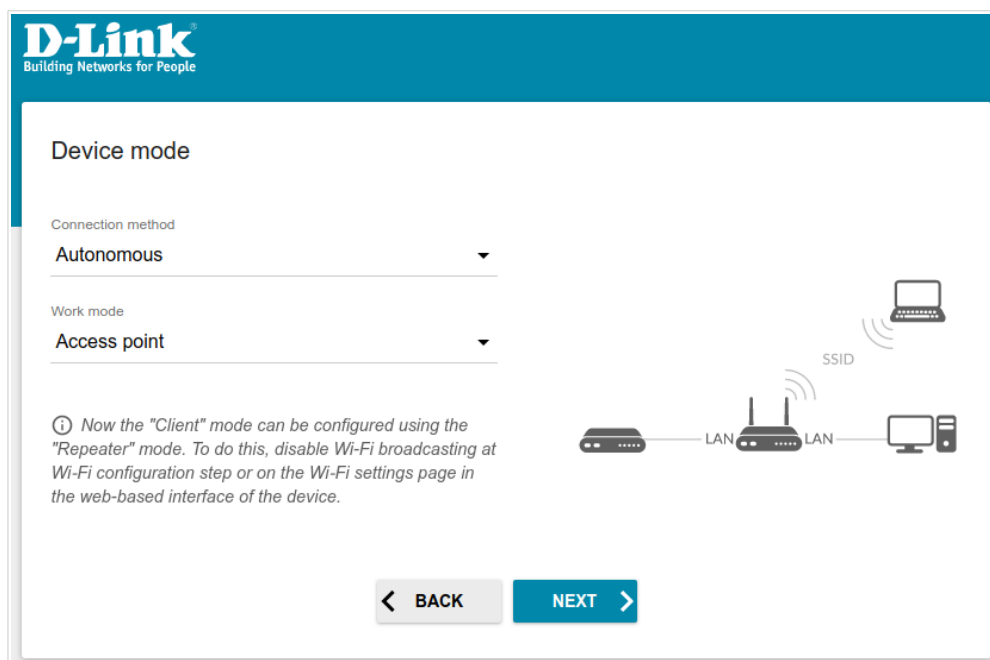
D-Link
Building Networks for People

Device mode

Connection method
Autonomous

Work mode
Access point

ⓘ Now the "Client" mode can be configured using the "Repeater" mode. To do this, disable Wi-Fi broadcasting at Wi-Fi configuration step or on the Wi-Fi settings page in the web-based interface of the device.

SSID
LAN
LAN

BACK
NEXT